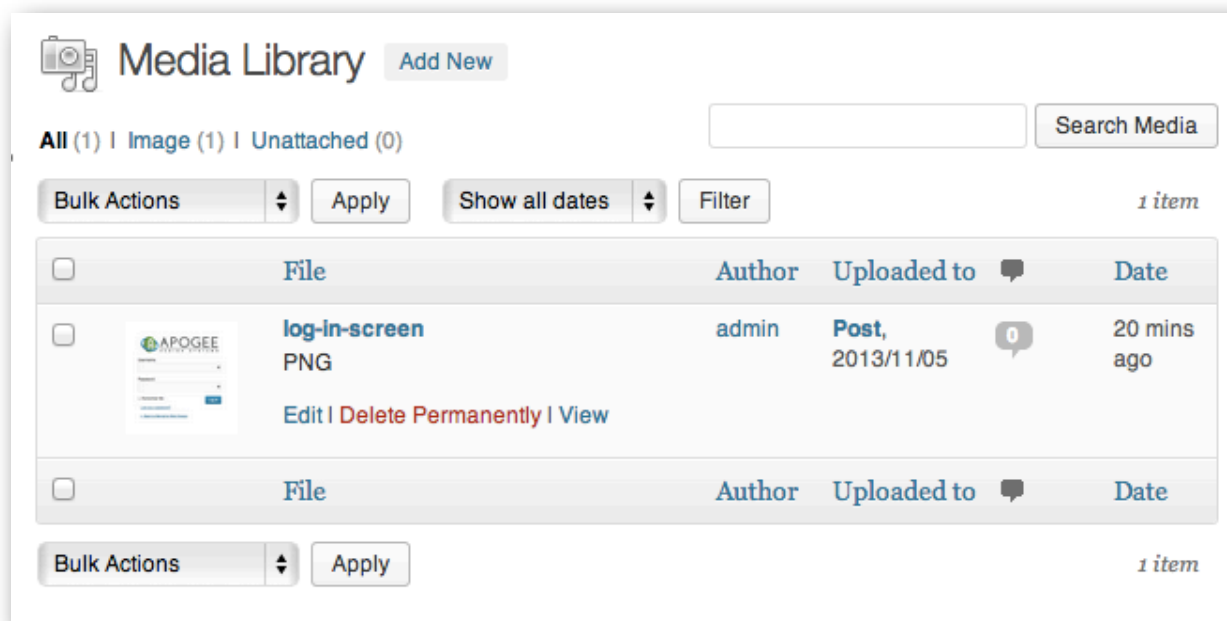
Media Library Add New

All (1) | Image (1) | Unattached (0)

Search Media

Bulk Actions Apply Show all dates Filter 1 item

| | | File | Author | Uploaded to | | Date |
|---|---|---|---|---|---|---|
| | APOGEE | log-in-screen PNG Edit \| Delete Permanently \| View | admin | Post, 2013/11/05 | 0 | 20 mins ago |
| | | File | Author | Uploaded to | | Date |

Bulk Actions Apply 1 item